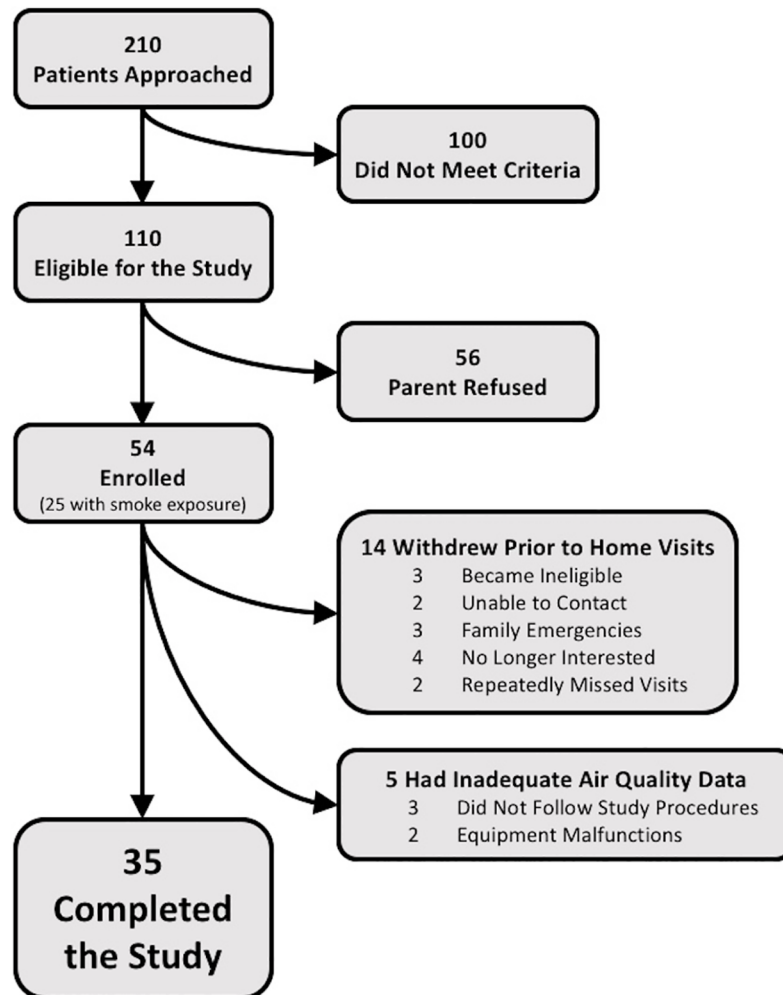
210
Patients Approached

100
Did Not Meet Criteria

110
Eligible for the Study

56
Parent Refused

54
Enrolled
(25 with smoke exposure)

14 Withdrew Prior to Home Visits
3 Became Ineligible
2 Unable to Contact
3 Family Emergencies
4 No Longer Interested
2 Repeatedly Missed Visits

5 Had Inadequate Air Quality Data
3 Did Not Follow Study Procedures
2 Equipment Malfunctions

35
Completed
the Study